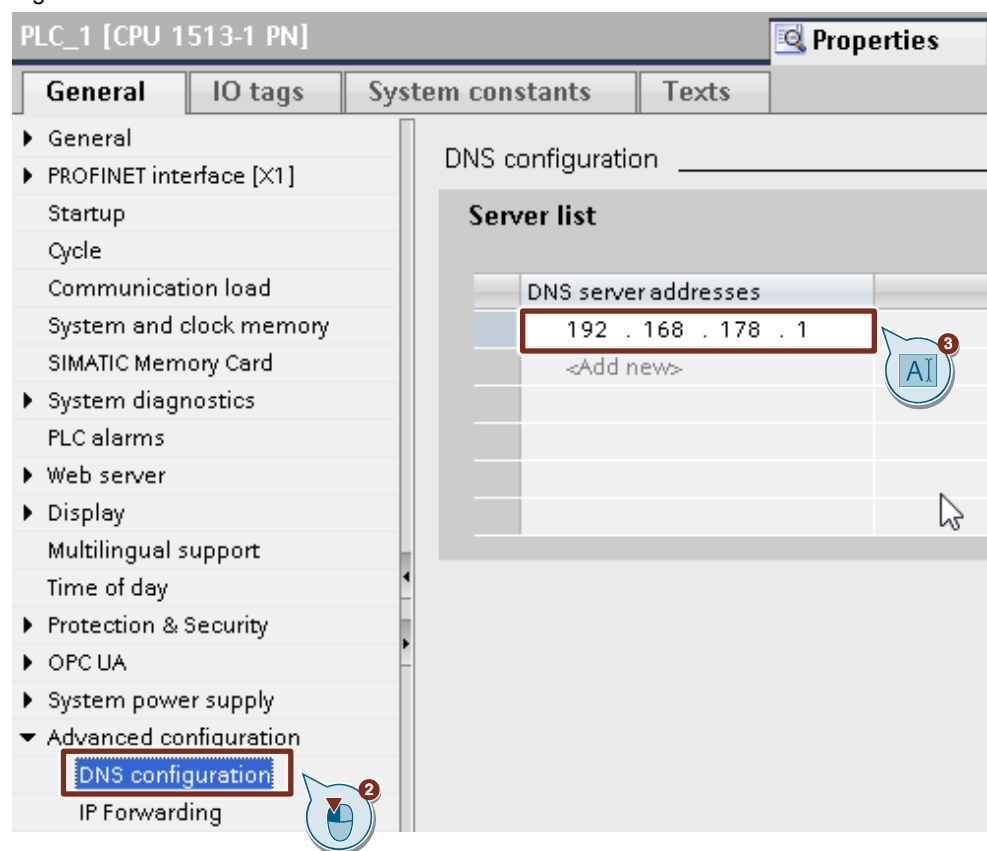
PLC_1 [CPU 1513-1 PN]

Properties

General | IO tags | System constants | Texts

General
PROFINET interface [X1]
Startup
Cycle
Communication load
System and clock memory
SIMATIC Memory Card
System diagnostics
PLC alarms
Web server
Display
Multilingual support
Time of day
Protection & Security
OPC UA
System power supply
Advanced configuration
DNS configuration
IP Forwarding

DNS configuration

Server list

| DNS server addresses |
|---|
| 192 . 168 . 178 . 1 |
| <Add new> |

3

2